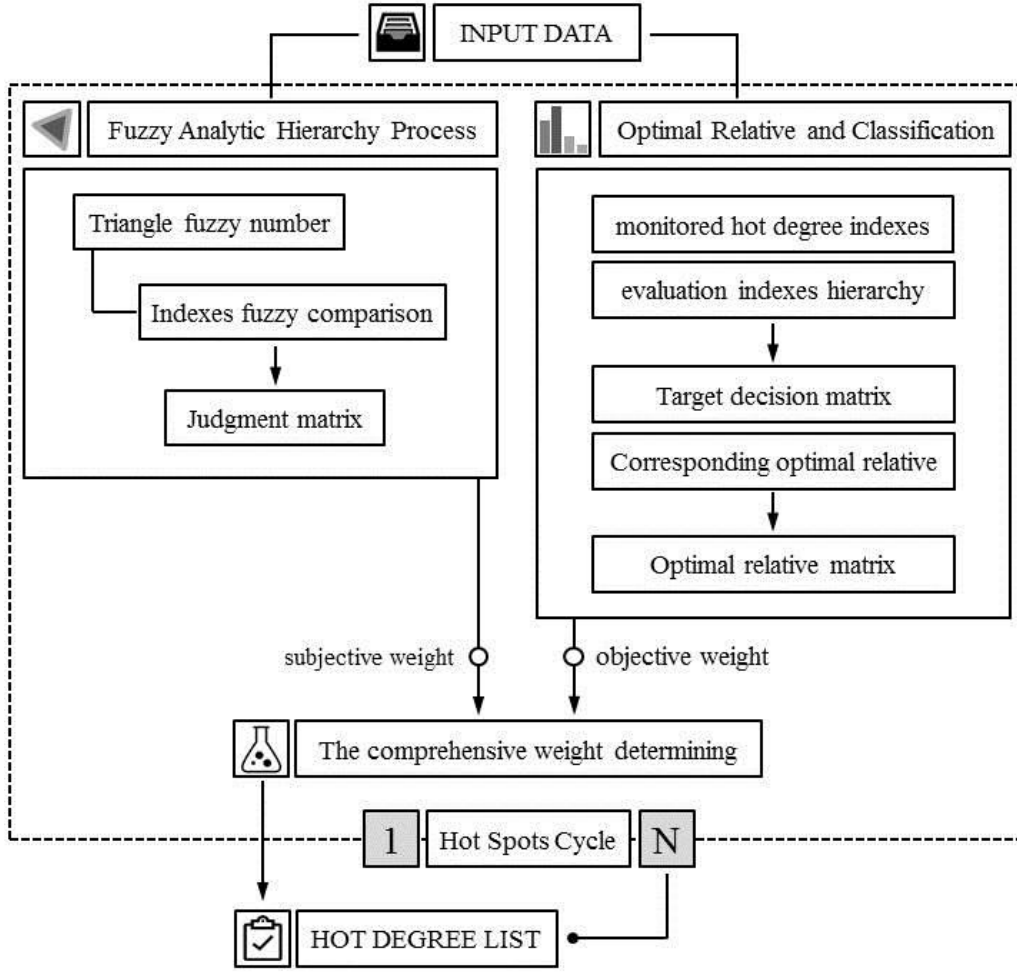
INPUT DATA

Fuzzy Analytic Hierarchy Process

Triangle fuzzy number

Indexes fuzzy comparison

Judgment matrix

Optimal Relative and Classification

monitored hot degree indexes

evaluation indexes hierarchy

Target decision matrix

Corresponding optimal relative

Optimal relative matrix

subjective weight

objective weight

The comprehensive weight determining

1

Hot Spots Cycle

N

HOT DEGREE LIST